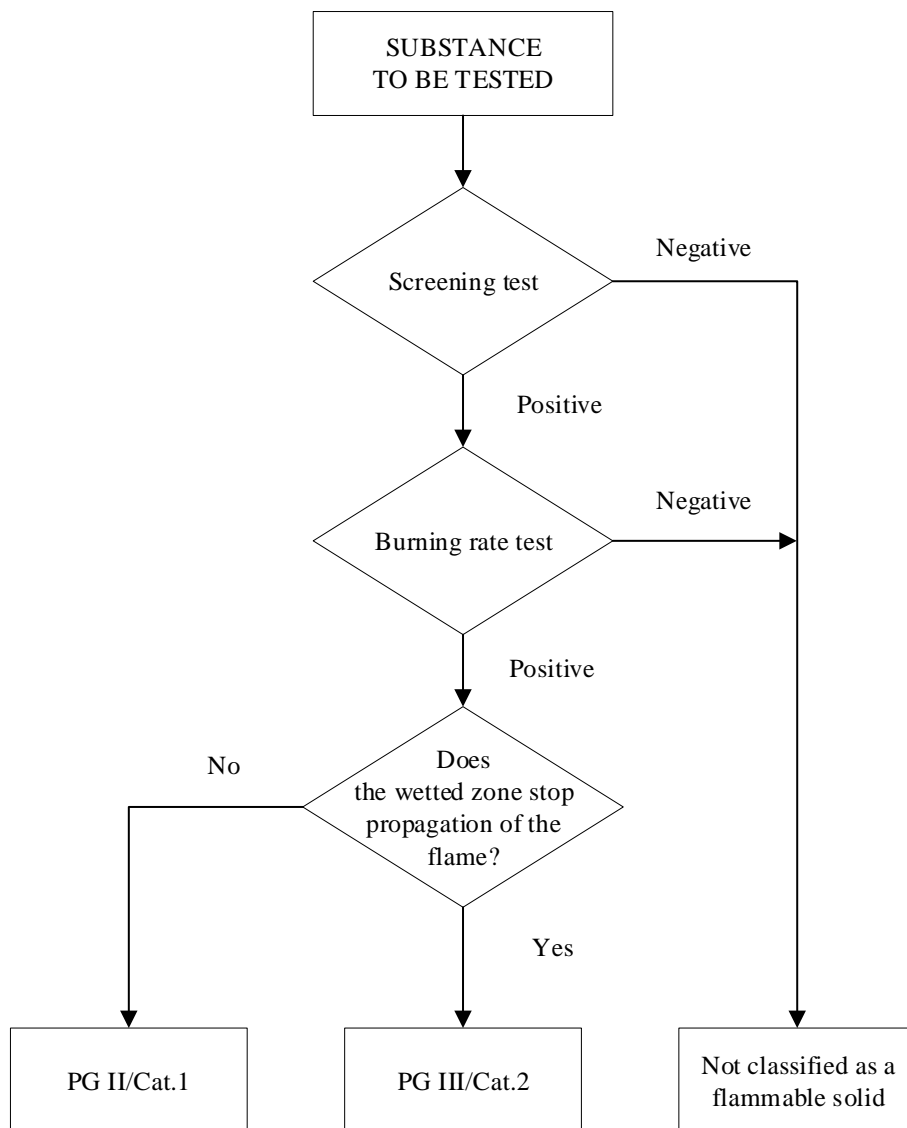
SUBSTANCE TO BE TESTED

Screening test

Negative

Positive

Burning rate test

Negative

Positive

Does the wetted zone stop propagation of the flame?

No

Yes

PG II/Cat.1

PG III/Cat.2

Not classified as a flammable solid